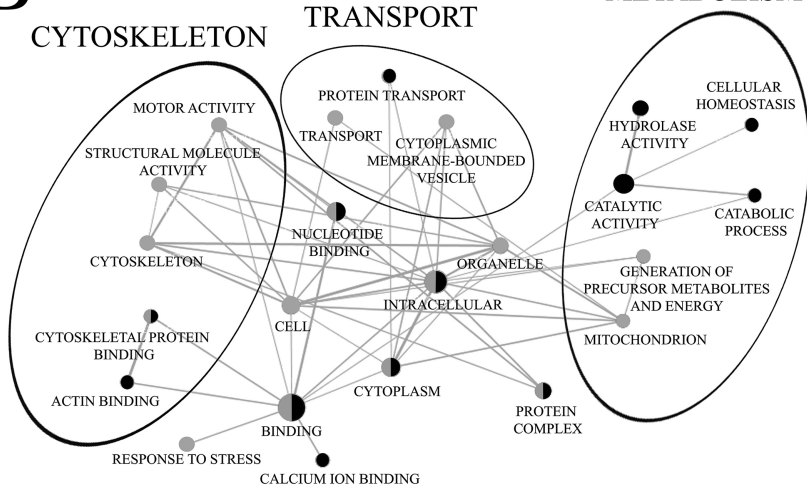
B

TRANSPORT

CYTOSKELETON

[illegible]

PROTEIN TRANSPORT

TRANSPORT

CYTOPLASMIC MEMBRANE-BOUNDED VESICLE

CELLULAR HOMEOSTASIS

HYDROLASE ACTIVITY

MOTOR ACTIVITY

STRUCTURAL MOLECULE ACTIVITY

CATALYTIC ACTIVITY

CATABOLIC PROCESS

NUCLEOTIDE BINDING

CYTOSKELETON

ORGANELLE

GENERATION OF PRECURSOR METABOLITES AND ENERGY

INTRACELLULAR

CELL

CYTOSKELETAL PROTEIN BINDING

MITOCHONDRION

CYTOPLASM

ACTIN BINDING

PROTEIN COMPLEX

BINDING

RESPONSE TO STRESS

CALCIUM ION BINDING